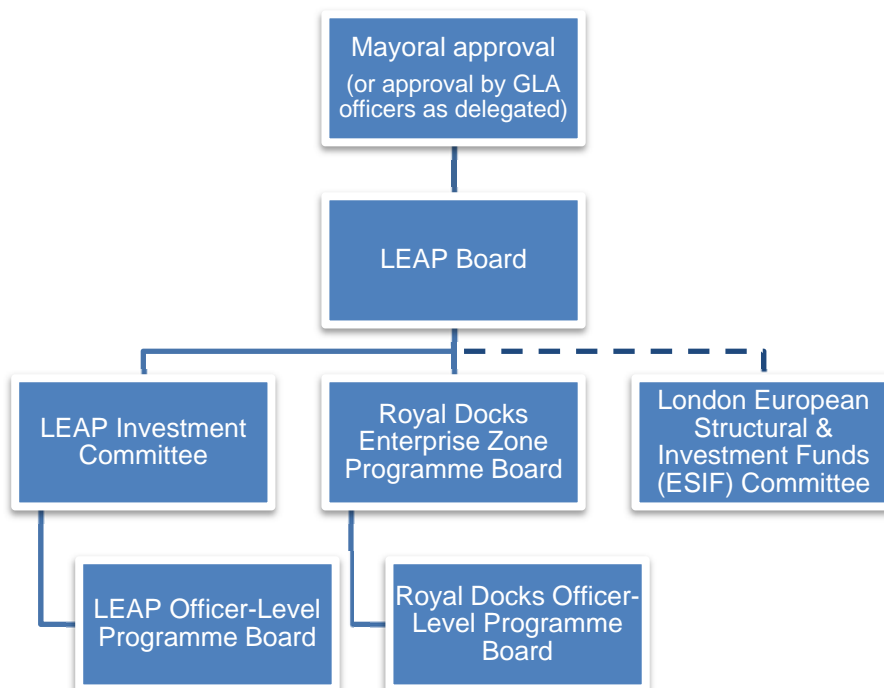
Mayoral approval
(or approval by GLA officers as delegated)

LEAP Board

LEAP Investment Committee

Royal Docks Enterprise Zone Programme Board

London European Structural & Investment Funds (ESIF) Committee

LEAP Officer-Level Programme Board

Royal Docks Officer-Level Programme Board